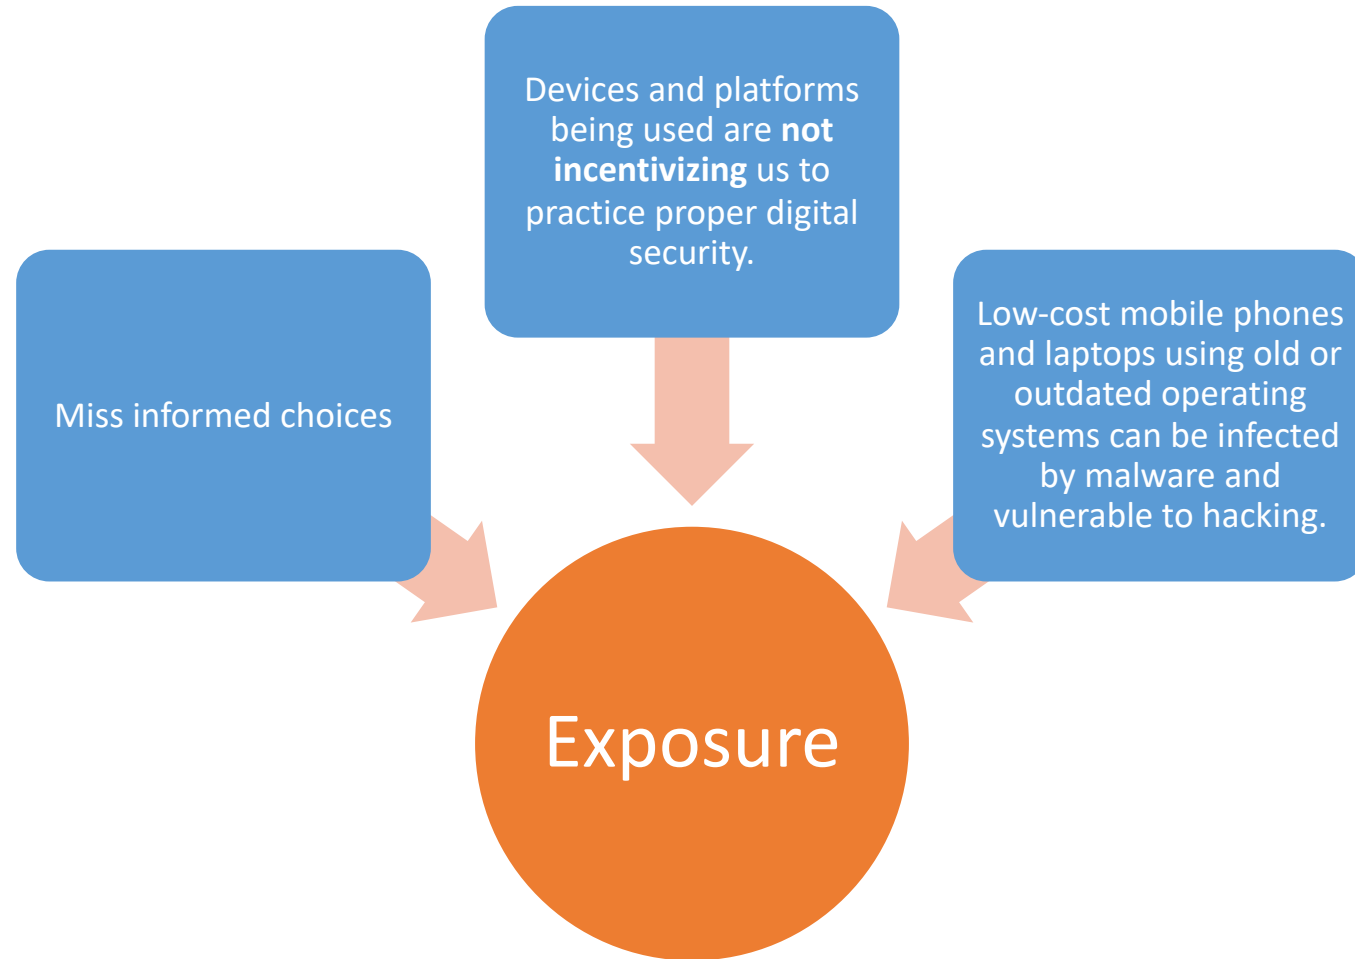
Devices and platforms being used are **not incentivizing** us to practice proper digital security.

Miss informed choices

Low-cost mobile phones and laptops using old or outdated operating systems can be infected by malware and vulnerable to hacking.

Exposure